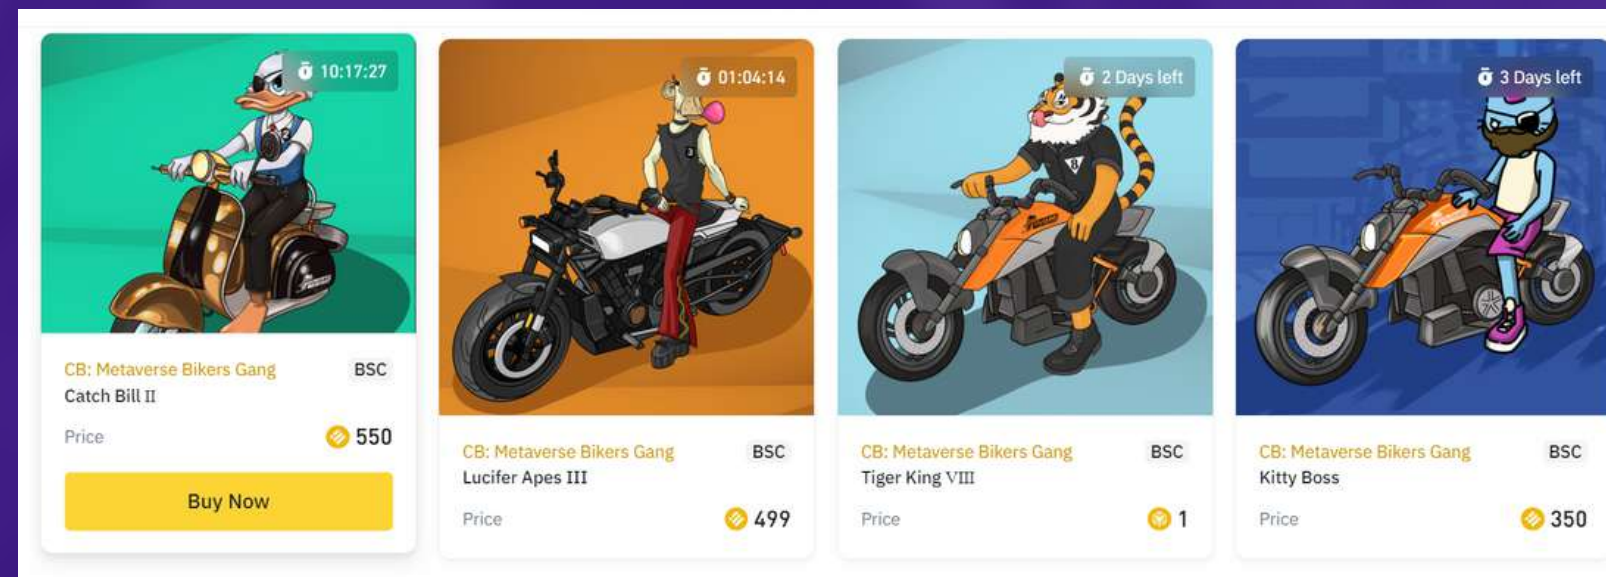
10:17:27

CB: Metaverse Bikers Gang
BSC
Catch Bill II
Price
550
Buy Now

01:04:14

CB: Metaverse Bikers Gang
BSC
Lucifer Apes III
Price
499

2 Days left

CB: Metaverse Bikers Gang
BSC
Tiger King VIII
Price
1

3 Days left

CB: Metaverse Bikers Gang
BSC
Kitty Boss
Price
350